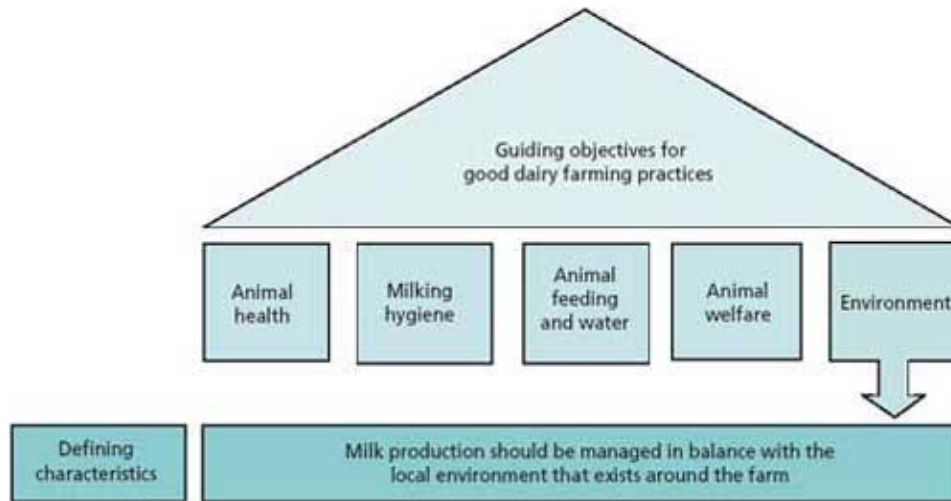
Guiding objectives for good dairy farming practices

Animal health

Milking hygiene

Animal feeding and water

Animal welfare

Environment

Defining characteristics

Milk production should be managed in balance with the local environment that exists around the farm